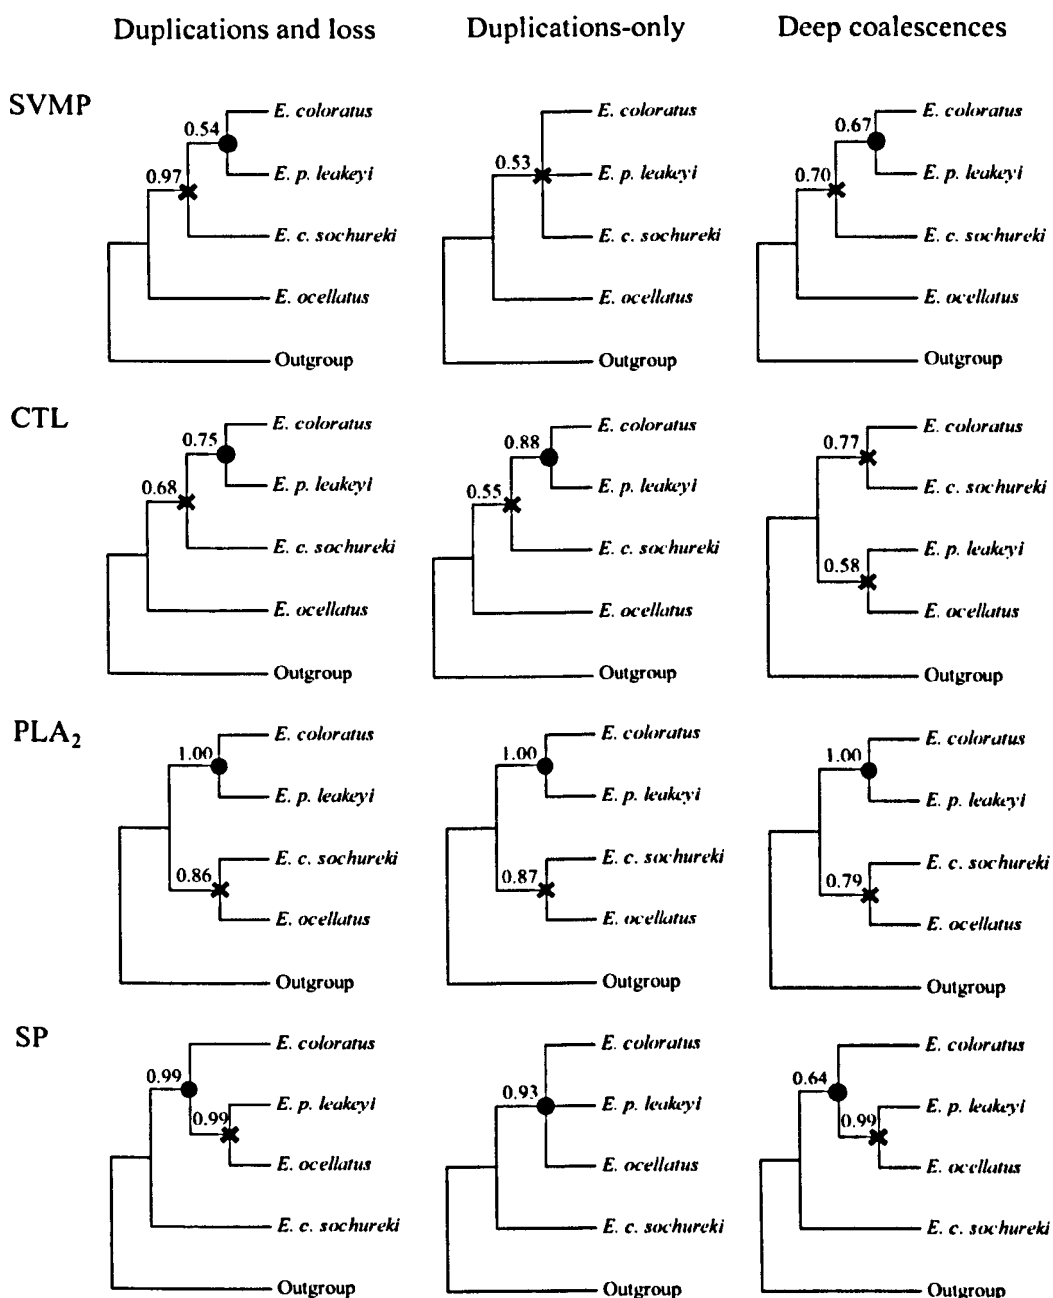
Duplications and loss

Duplications-only

Deep coalescences

SVMP

0.54
0.97
E. coloratus
E. p. leakeyi
E. c. sochureki
E. ocellatus
Outgroup

0.53
E. coloratus
E. p. leakeyi
E. c. sochureki
E. ocellatus
Outgroup

0.67
0.70
E. coloratus
E. p. leakeyi
E. c. sochureki
E. ocellatus
Outgroup

CTL

0.75
0.68
E. coloratus
E. p. leakeyi
E. c. sochureki
E. ocellatus
Outgroup

0.88
0.55
E. coloratus
E. p. leakeyi
E. c. sochureki
E. ocellatus
Outgroup

0.77
0.58
E. coloratus
E. c. sochureki
E. p. leakeyi
E. ocellatus
Outgroup

PLA$_2$

1.00
0.86
E. coloratus
E. p. leakeyi
E. c. sochureki
E. ocellatus
Outgroup

1.00
0.87
E. coloratus
E. p. leakeyi
E. c. sochureki
E. ocellatus
Outgroup

1.00
0.79
E. coloratus
E. p. leakeyi
E. c. sochureki
E. ocellatus
Outgroup

SP

0.99
0.99
E. coloratus
E. p. leakeyi
E. ocellatus
E. c. sochureki
Outgroup

0.93
E. coloratus
E. p. leakeyi
E. ocellatus
E. c. sochureki
Outgroup

0.64
0.99
E. coloratus
E. p. leakeyi
E. ocellatus
E. c. sochureki
Outgroup